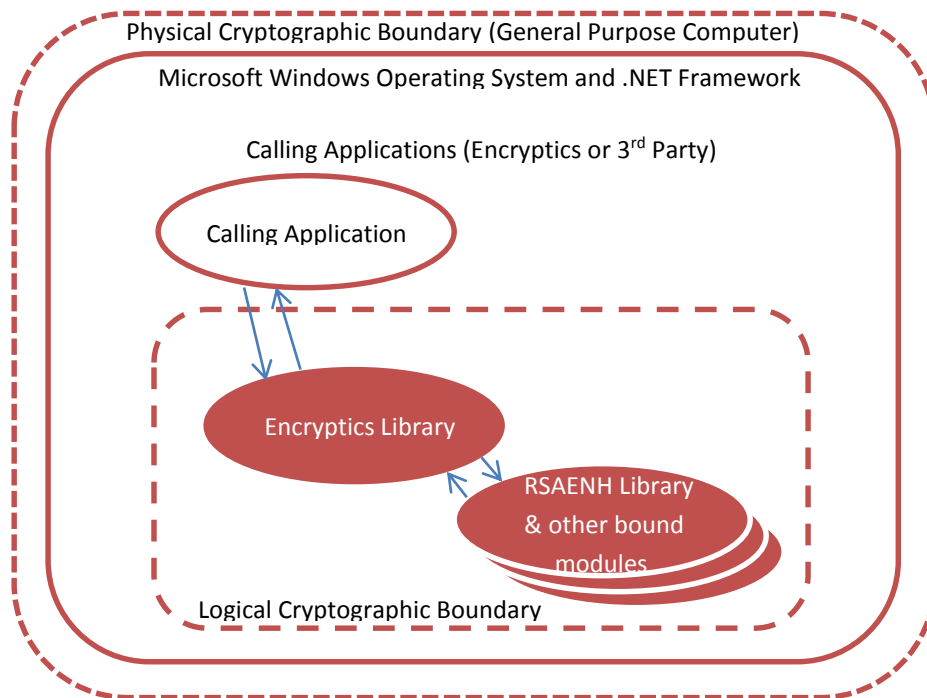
Physical Cryptographic Boundary (General Purpose Computer)

Microsoft Windows Operating System and .NET Framework

Calling Applications (Encryptics or 3$^{rd}$ Party)

Calling Application

Encryptics Library

RSAENH Library & other bound modules

Logical Cryptographic Boundary